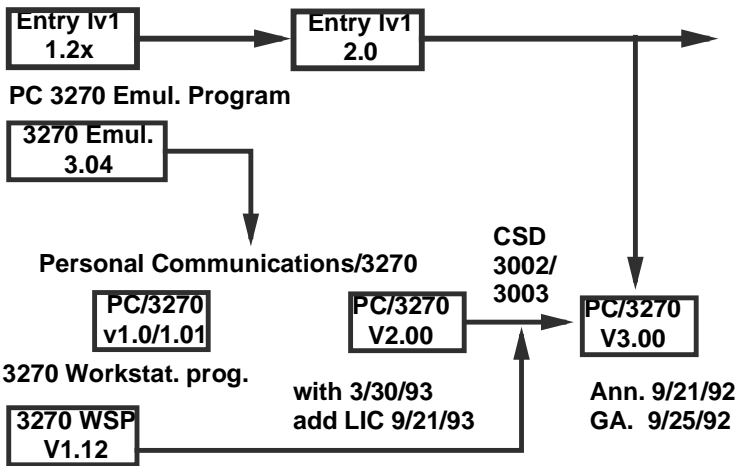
Entry lv1
1.2x

Entry lv1
2.0

PC 3270 Emul. Program

3270 Emul.
3.04

Personal Communications/3270

CSD
3002/
3003

PC/3270
v1.0/1.01

PC/3270
V2.00

PC/3270
V3.00

3270 Workstat. prog.

with 3/30/93
add LIC 9/21/93

Ann. 9/21/92
GA. 9/25/92

3270 WSP
V1.12